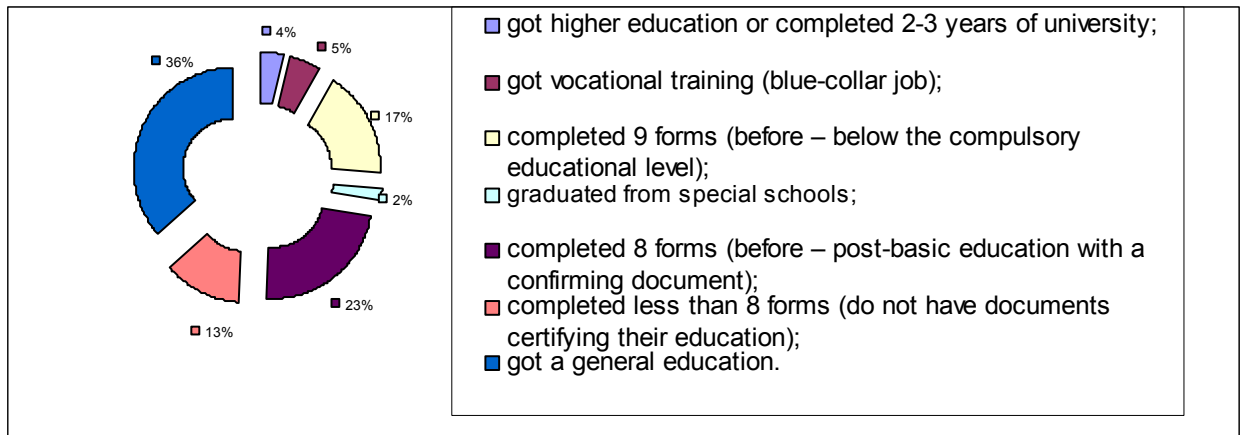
4%
5%
36%
17%
2%
23%
13%

got higher education or completed 2-3 years of university;

got vocational training (blue-collar job);

completed 9 forms (before – below the compulsory educational level);

graduated from special schools;

completed 8 forms (before – post-basic education with a confirming document);

completed less than 8 forms (do not have documents certifying their education);

got a general education.